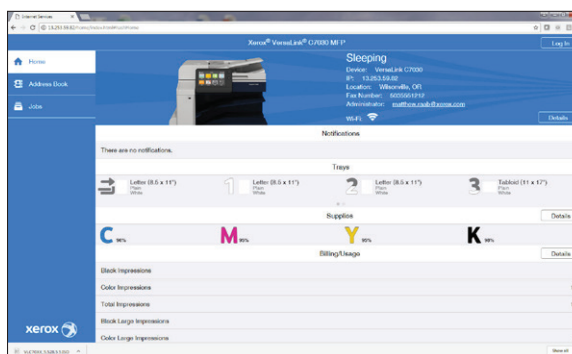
Internet Services

13.253.59.82

Xerox® VersaLink® C7000 MFP

Log In

Home

Address Book

Jobs

Sleeping

Device: VersaLink C7000

IP: 13.253.59.82

Location: Wilsonville, OR

Fax Number: 5555551212

Administrator: matthew.nash@xerox.com

Wi-Fi

Details

Notifications

There are no notifications.

Trays

Letter (8.5 x 11") Plain White

1 Letter (8.5 x 11") Plain White

2 Letter (8.5 x 11") Plain White

3 Tabloid (11 x 17") Plain White

Supplies

Details

C 90%

M 95%

Y 95%

K 90%

Billing/Usage

Details

Black Impressions

Color Impressions

Total Impressions

Black Large Impressions

Color Large Impressions

xerox

Show all